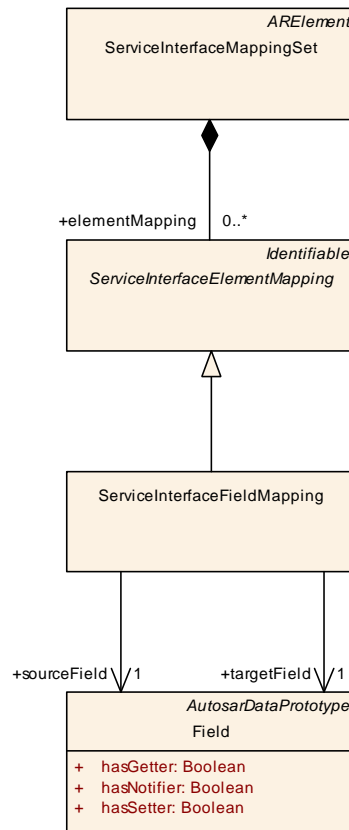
ARElement
ServiceInterfaceMappingSet

+elementMapping 0..*

Identifiable
ServiceInterfaceElementMapping

ServiceInterfaceFieldMapping

+sourceField 1
+targetField 1

AutosarDataPrototype
Field

+ hasGetter: Boolean
+ hasNotifier: Boolean
+ hasSetter: Boolean